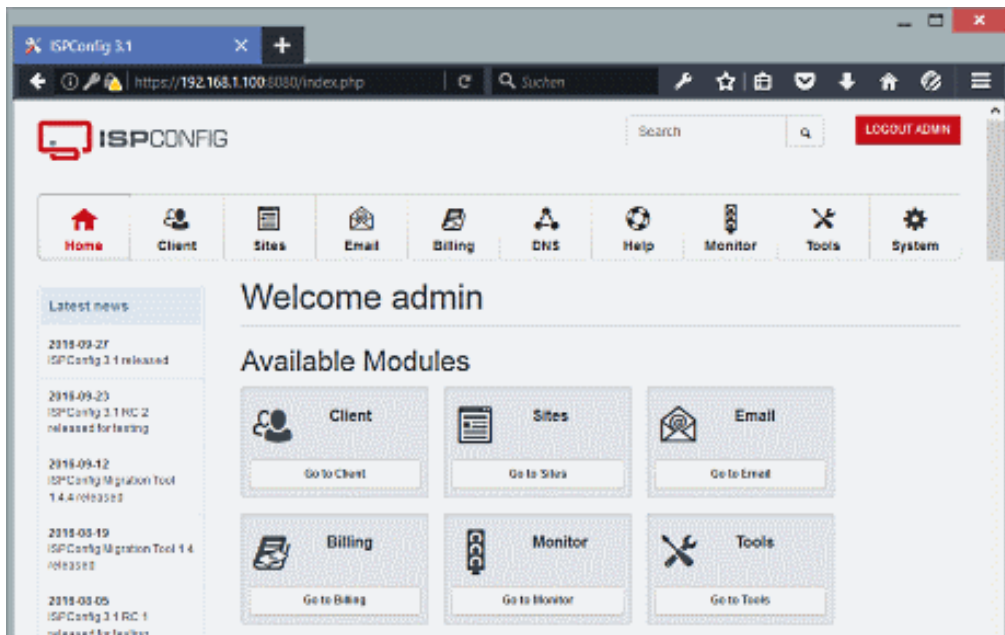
ISPConfig 3.1

https://192.168.1.100:8080/index.php

Suchen

ISPCONFIG

Search

LOGOUT ADMIN

Home
Client
Sites
Email
Billing
DNS
Help
Monitor
Tools
System

Latest news

2016-09-27
ISPConfig 3.1 released

2016-09-23
ISPConfig 3.1 RC 2 released for testing

2016-09-12
ISPConfig Migration Tool 1.4.4 released

2016-08-19
ISPConfig Migration Tool 1.4 released

2016-08-05
ISPConfig 3.1 RC 1 released for testing

Welcome admin

Available Modules

Client
Go to Client

Sites
Go to Sites

Email
Go to Email

Billing
Go to Billing

Monitor
Go to Monitor

Tools
Go to Tools